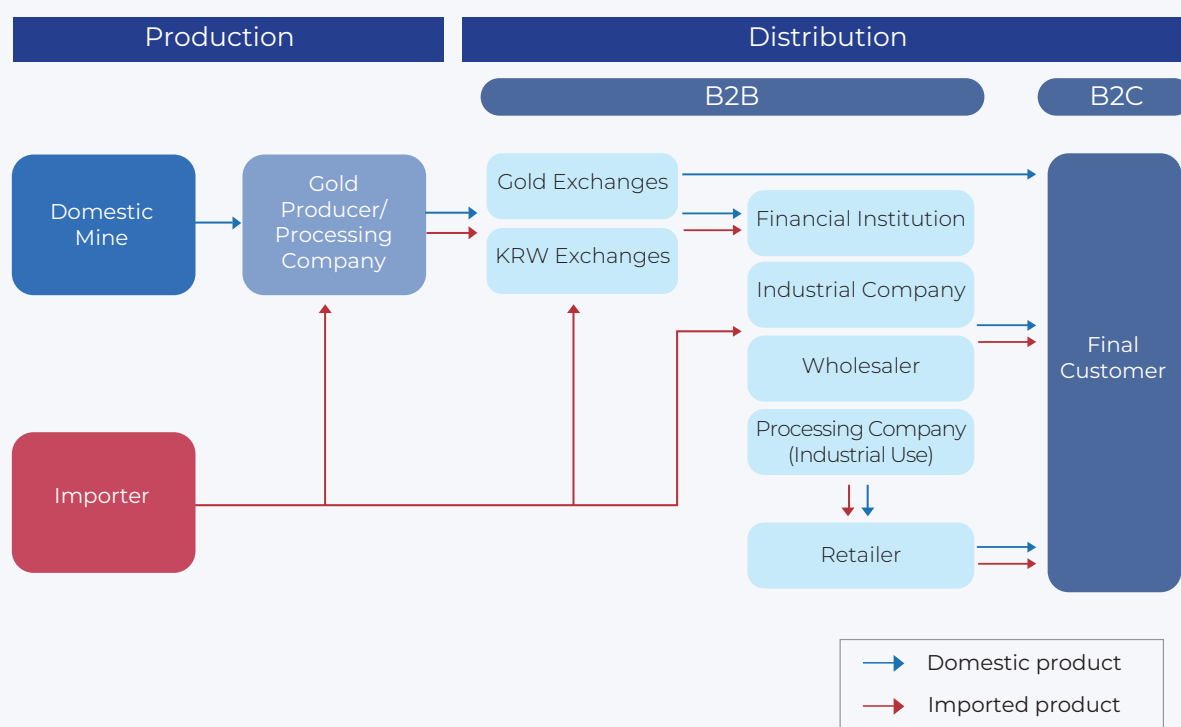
Production

Distribution

B2B

B2C

Domestic Mine

Gold Producer/ Processing Company

Gold Exchanges

KRW Exchanges

Financial Institution

Industrial Company

Wholesaler

Processing Company (Industrial Use)

Retailer

Final Customer

Importer

Domestic product

Imported product